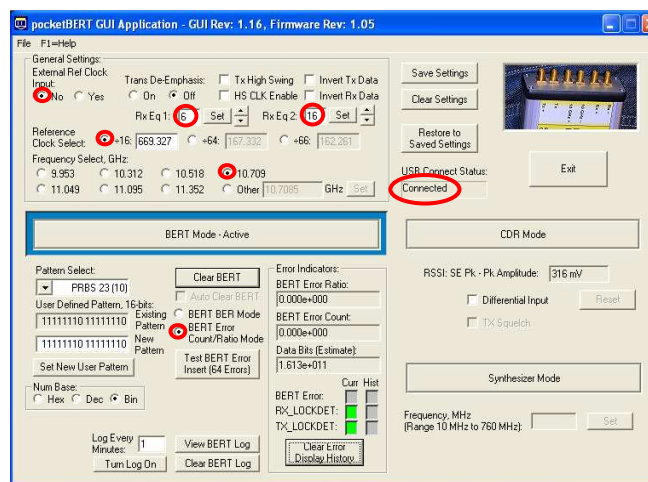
pocketBERT GUI Application - GUI Rev: 1.16, Firmware Rev: 1.05

File F1=Help

General Settings:
External Ref Clock Input: No Yes
Trans De-Emphasis: On Off
Tx High Swing
HS CLK Enable
Invert Tx Data
Invert Rx Data
Rx Eq 1: 6 Set
Rx Eq 2: 16 Set
Reference Clock Select: +16: 669.327 +64: 167.332 +66: 162.261
Frequency Select, GHz:
9.953 10.312 10.518 10.709
11.049 11.095 11.352 Other 10.7085 GHz Set

Save Settings
Clear Settings
Restore to Saved Settings
USB Connect Status:
Connected
Exit

BERT Mode - Active
CDR Mode

Pattern Select:
PRBS 23 (10)
User Defined Pattern, 16-bits:
1111111011111110 Existing Pattern
1111111011111110 New Pattern
Set New User Pattern
Num Base:
Hex Dec Bin

Clear BERT
Auto Clear BERT
BERT BER Mode
BERT Error Count/Ratio Mode
Test BERT Error Insert (64 Errors)

Error Indicators:
BERT Error Ratio:
0.000e+000
BERT Error Count:
0.000e+000
Data Bits (Estimate):
1.613e+011
Curr Hist
BERT Error:
RX_LOCKDET:
TX_LOCKDET:
Clear Error Display History

Log Every Minutes: 1
Turn Log On
View BERT Log
Clear BERT Log

RSSI: SE Pk - Pk Amplitude: 316 mV
Differential Input
Reset
TX Squelch

Synthesizer Mode
Frequency, MHz (Range 10 MHz to 760 MHz):
Set